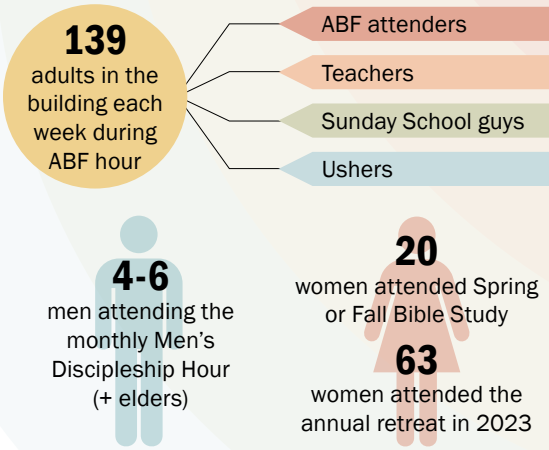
139
adults in the building each week during ABF hour

ABF attenders

Teachers

Sunday School guys

Ushers

4-6
men attending the monthly Men's Discipleship Hour (+ elders)

20
women attended Spring or Fall Bible Study

63
women attended the annual retreat in 2023